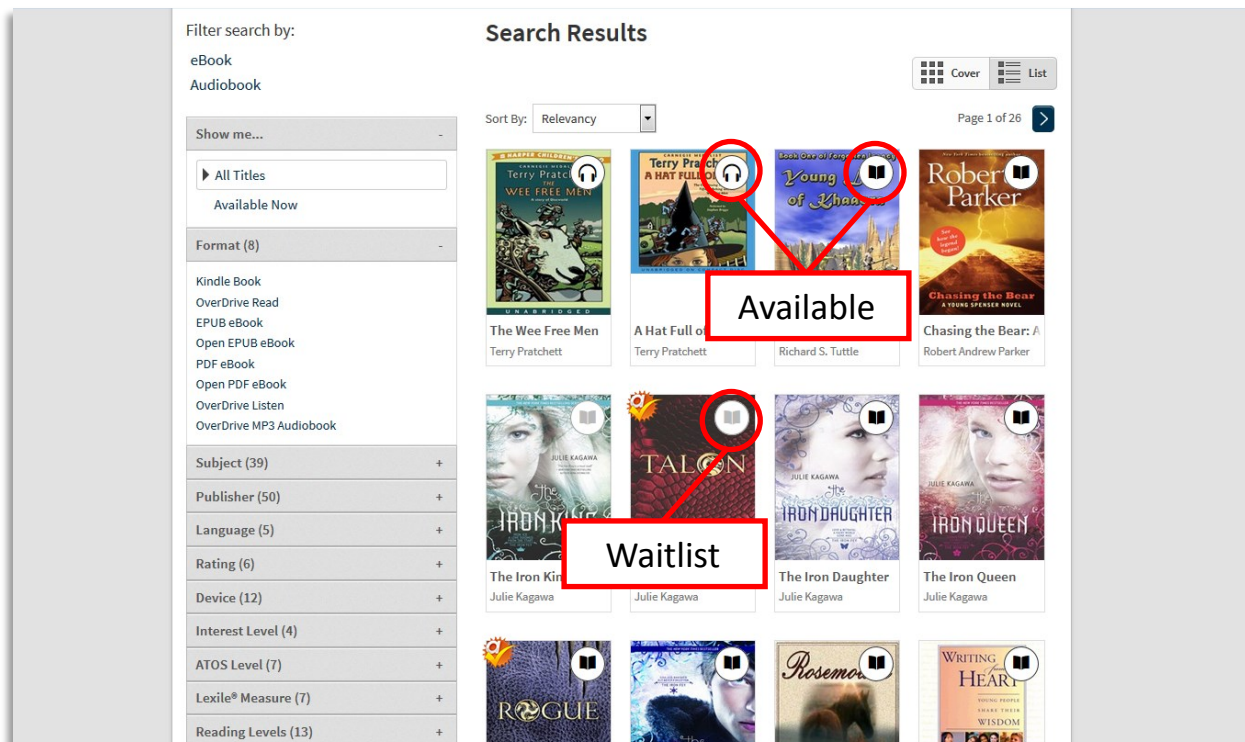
Filter search by:
eBook
Audiobook

Show me... -
All Titles
Available Now

Format (8) -
Kindle Book
OverDrive Read
EPUB eBook
Open EPUB eBook
PDF eBook
Open PDF eBook
OverDrive Listen
OverDrive MP3 Audiobook

Subject (39) +
Publisher (50) +
Language (5) +
Rating (6) +
Device (12) +
Interest Level (4) +
ATOS Level (7) +
Lexile® Measure (7) +
Reading Levels (13) +

Search Results

Cover List

Sort By: Relevancy

Page 1 of 26

Terry Pratchett THE WEE FREE MEN
The Wee Free Men
Terry Pratchett

Terry Pratchett A HAT FULL OF
A Hat Full of
Terry Pratchett

Young of Khaaaz
Richard S. Tuttle

Robert B. Parker Chasing the Bear A YOUNG SPENSER NOVEL
Chasing the Bear: A
Robert Andrew Parker

Available

JULIE KAGAWA THE IRON KI
The Iron Kin
Julie Kagawa

TALON
Julie Kagawa

JULIE KAGAWA THE IRON DAUGHTER
The Iron Daughter
Julie Kagawa

JULIE KAGAWA THE IRON QUEEN
The Iron Queen
Julie Kagawa

Waitlist

ROGUE

Rosemo

WRITING HEART YOUNG PEOPLE SHARE THEIR WISDOM